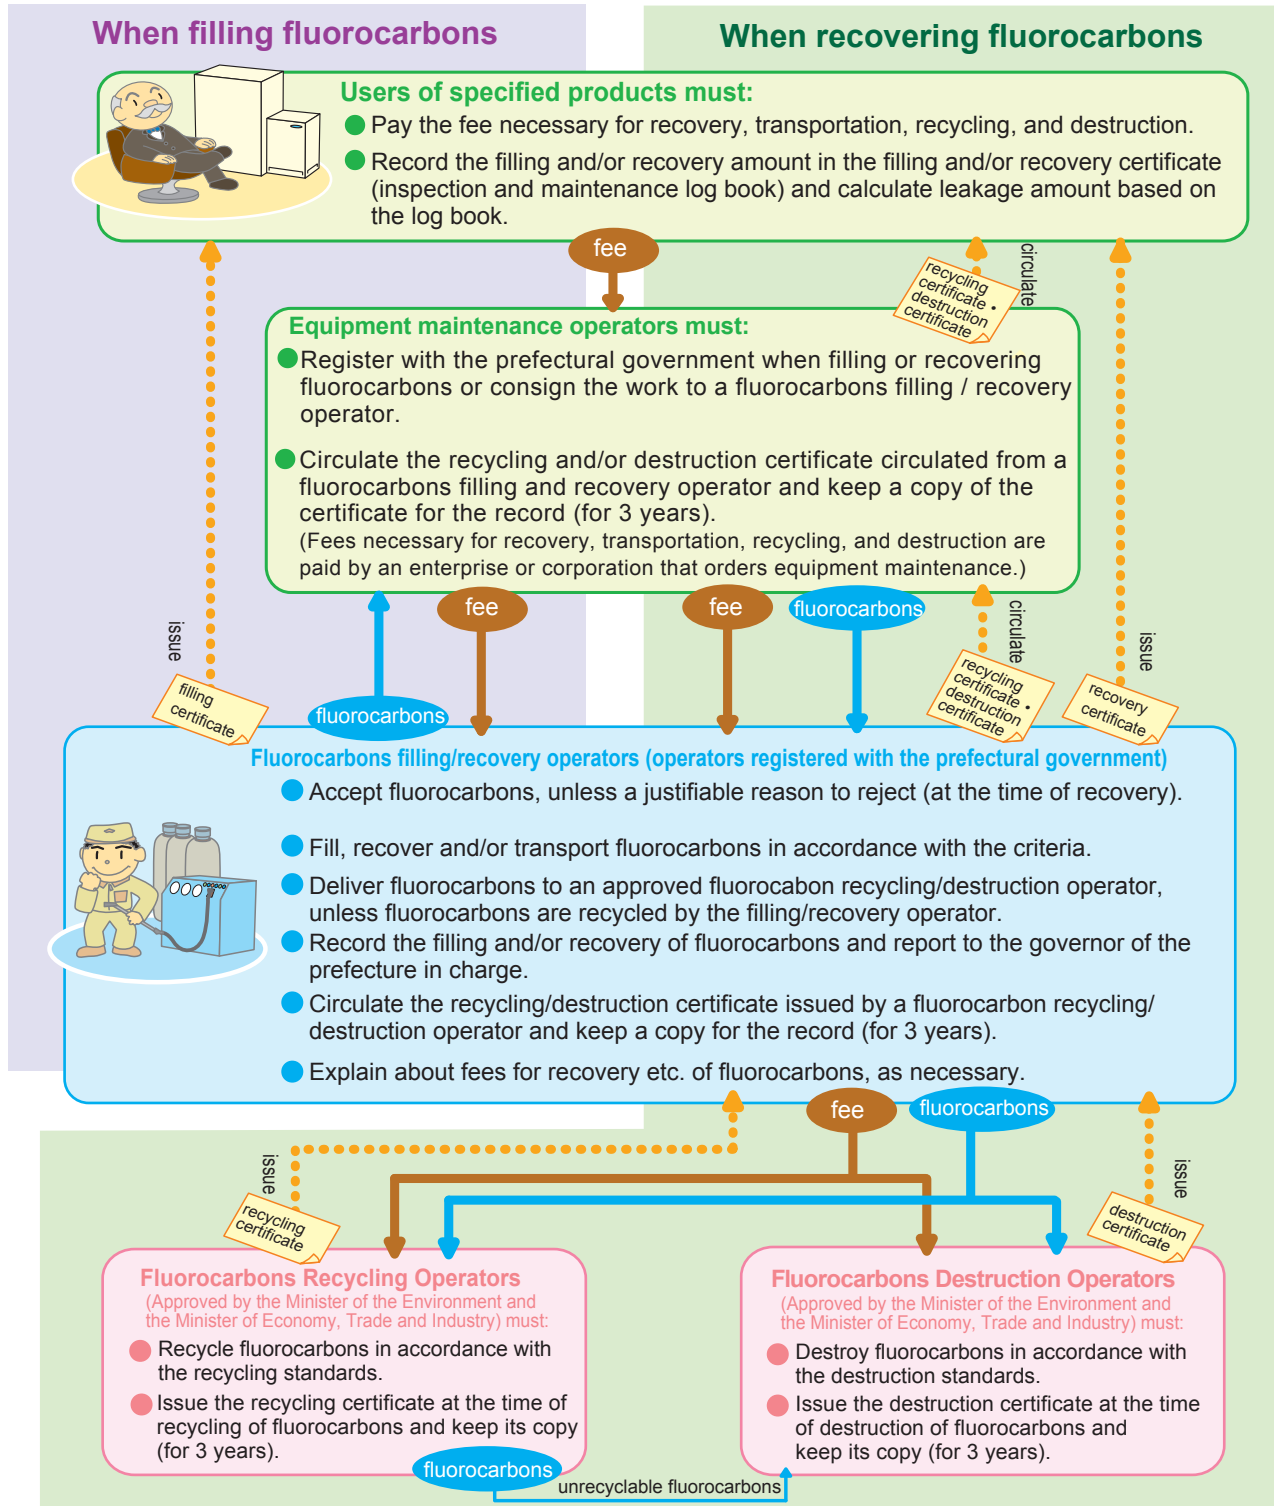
When filling fluorocarbons

When recovering fluorocarbons

Users of specified products must:

Pay the fee necessary for recovery, transportation, recycling, and destruction.

Record the filling and/or recovery amount in the filling and/or recovery certificate (inspection and maintenance log book) and calculate leakage amount based on the log book.

fee

circulate

recycling certificate・destruction certificate

Equipment maintenance operators must:

Register with the prefectural government when filling or recovering fluorocarbons or consign the work to a fluorocarbons filling / recovery operator.

Circulate the recycling and/or destruction certificate circulated from a fluorocarbons filling and recovery operator and keep a copy of the certificate for the record (for 3 years).
(Fees necessary for recovery, transportation, recycling, and destruction are paid by an enterprise or corporation that orders equipment maintenance.)

fee

fee

fluorocarbons

issue

filling certificate

fluorocarbons

circulate

recycling certificate・destruction certificate

issue

recovery certificate

Fluorocarbons filling/recovery operators (operators registered with the prefectural government)

Accept fluorocarbons, unless a justifiable reason to reject (at the time of recovery).

Fill, recover and/or transport fluorocarbons in accordance with the criteria.

Deliver fluorocarbons to an approved fluorocabon recycling/destruction operator, unless fluorocarbons are recycled by the filling/recovery operator.

Record the filling and/or recovery of fluorocarbons and report to the governor of the prefecture in charge.

Circulate the recycling/destruction certificate issued by a fluorocarbon recycling/ destruction operator and keep a copy for the record (for 3 years).

Explain about fees for recovery etc. of fluorocarbons, as necessary.

fee

fluorocarbons

issue

recycling certificate

issue

destruction certificate

Fluorocarbons Recycling Operators
(Approved by the Minister of the Environment and the Minister of Economy, Trade and Industry) must:

Recycle fluorocarbons in accordance with the recycling standards.

Issue the recycling certificate at the time of recycling of fluorocarbons and keep its copy (for 3 years).

Fluorocarbons Destruction Operators
(Approved by the Minister of the Environment and the Minister of Economy, Trade and Industry) must:

Destroy fluorocarbons in accordance with the destruction standards.

Issue the destruction certificate at the time of destruction of fluorocarbons and keep its copy (for 3 years).

fluorocarbons

unrecyclable fluorocarbons